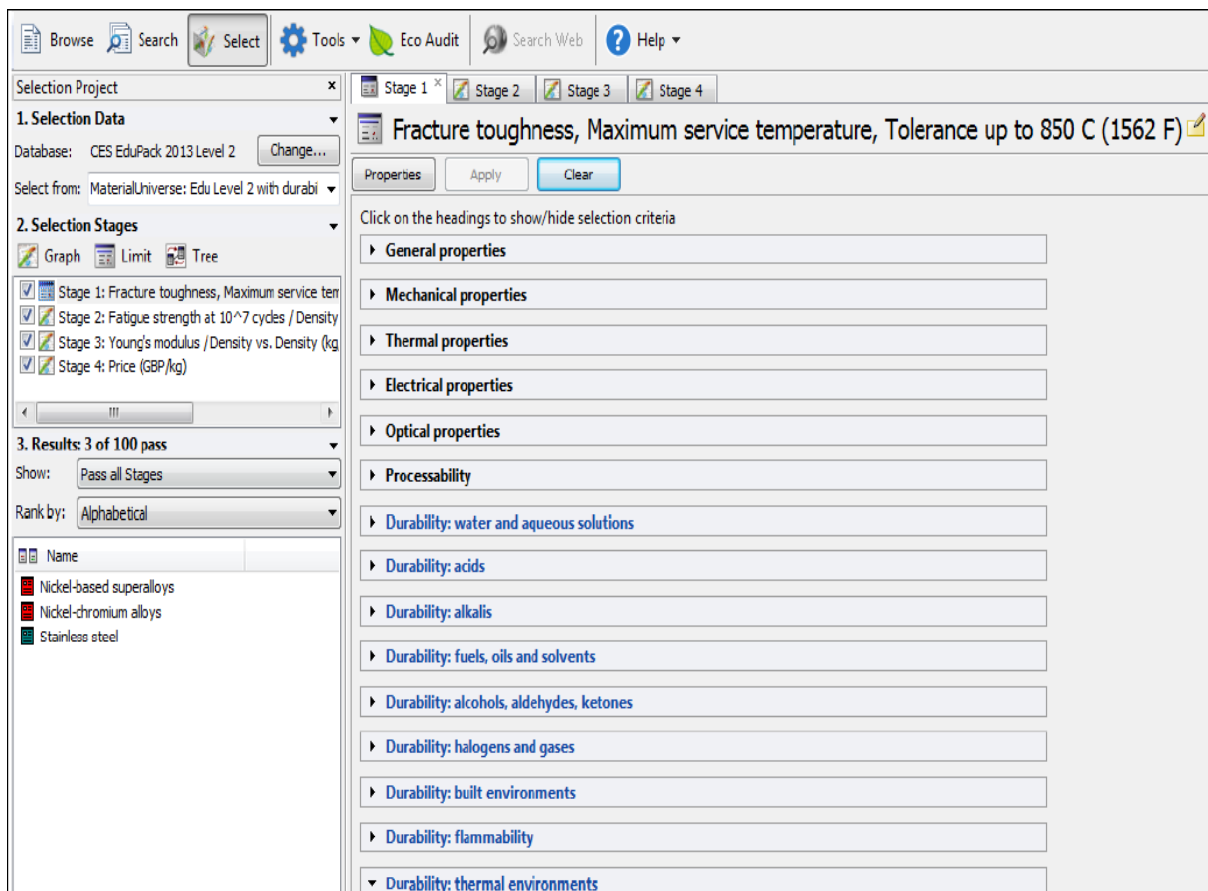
Browse Search Select Tools Eco Audit Search Web Help

Selection Project ×

1. Selection Data

Database: CES EduPack 2013 Level 2 Change...

Select from: MaterialUniverse: Edu Level 2 with durabi

2. Selection Stages

Graph Limit Tree

Stage 1: Fracture toughness, Maximum service tem

Stage 2: Fatigue strength at 10^7 cycles / Density

Stage 3: Young's modulus / Density vs. Density (kg

Stage 4: Price (GBP/kg)

3. Results: 3 of 100 pass

Show: Pass all Stages

Rank by: Alphabetical

Name

Nickel-based superalloys

Nickel-chromium alloys

Stainless steel

Stage 1 × Stage 2 Stage 3 Stage 4

Fracture toughness, Maximum service temperature, Tolerance up to 850 C (1562 F)

Properties Apply Clear

Click on the headings to show/hide selection criteria

General properties

Mechanical properties

Thermal properties

Electrical properties

Optical properties

Processability

Durability: water and aqueous solutions

Durability: acids

Durability: alkalis

Durability: fuels, oils and solvents

Durability: alcohols, aldehydes, ketones

Durability: halogens and gases

Durability: built environments

Durability: flammability

Durability: thermal environments